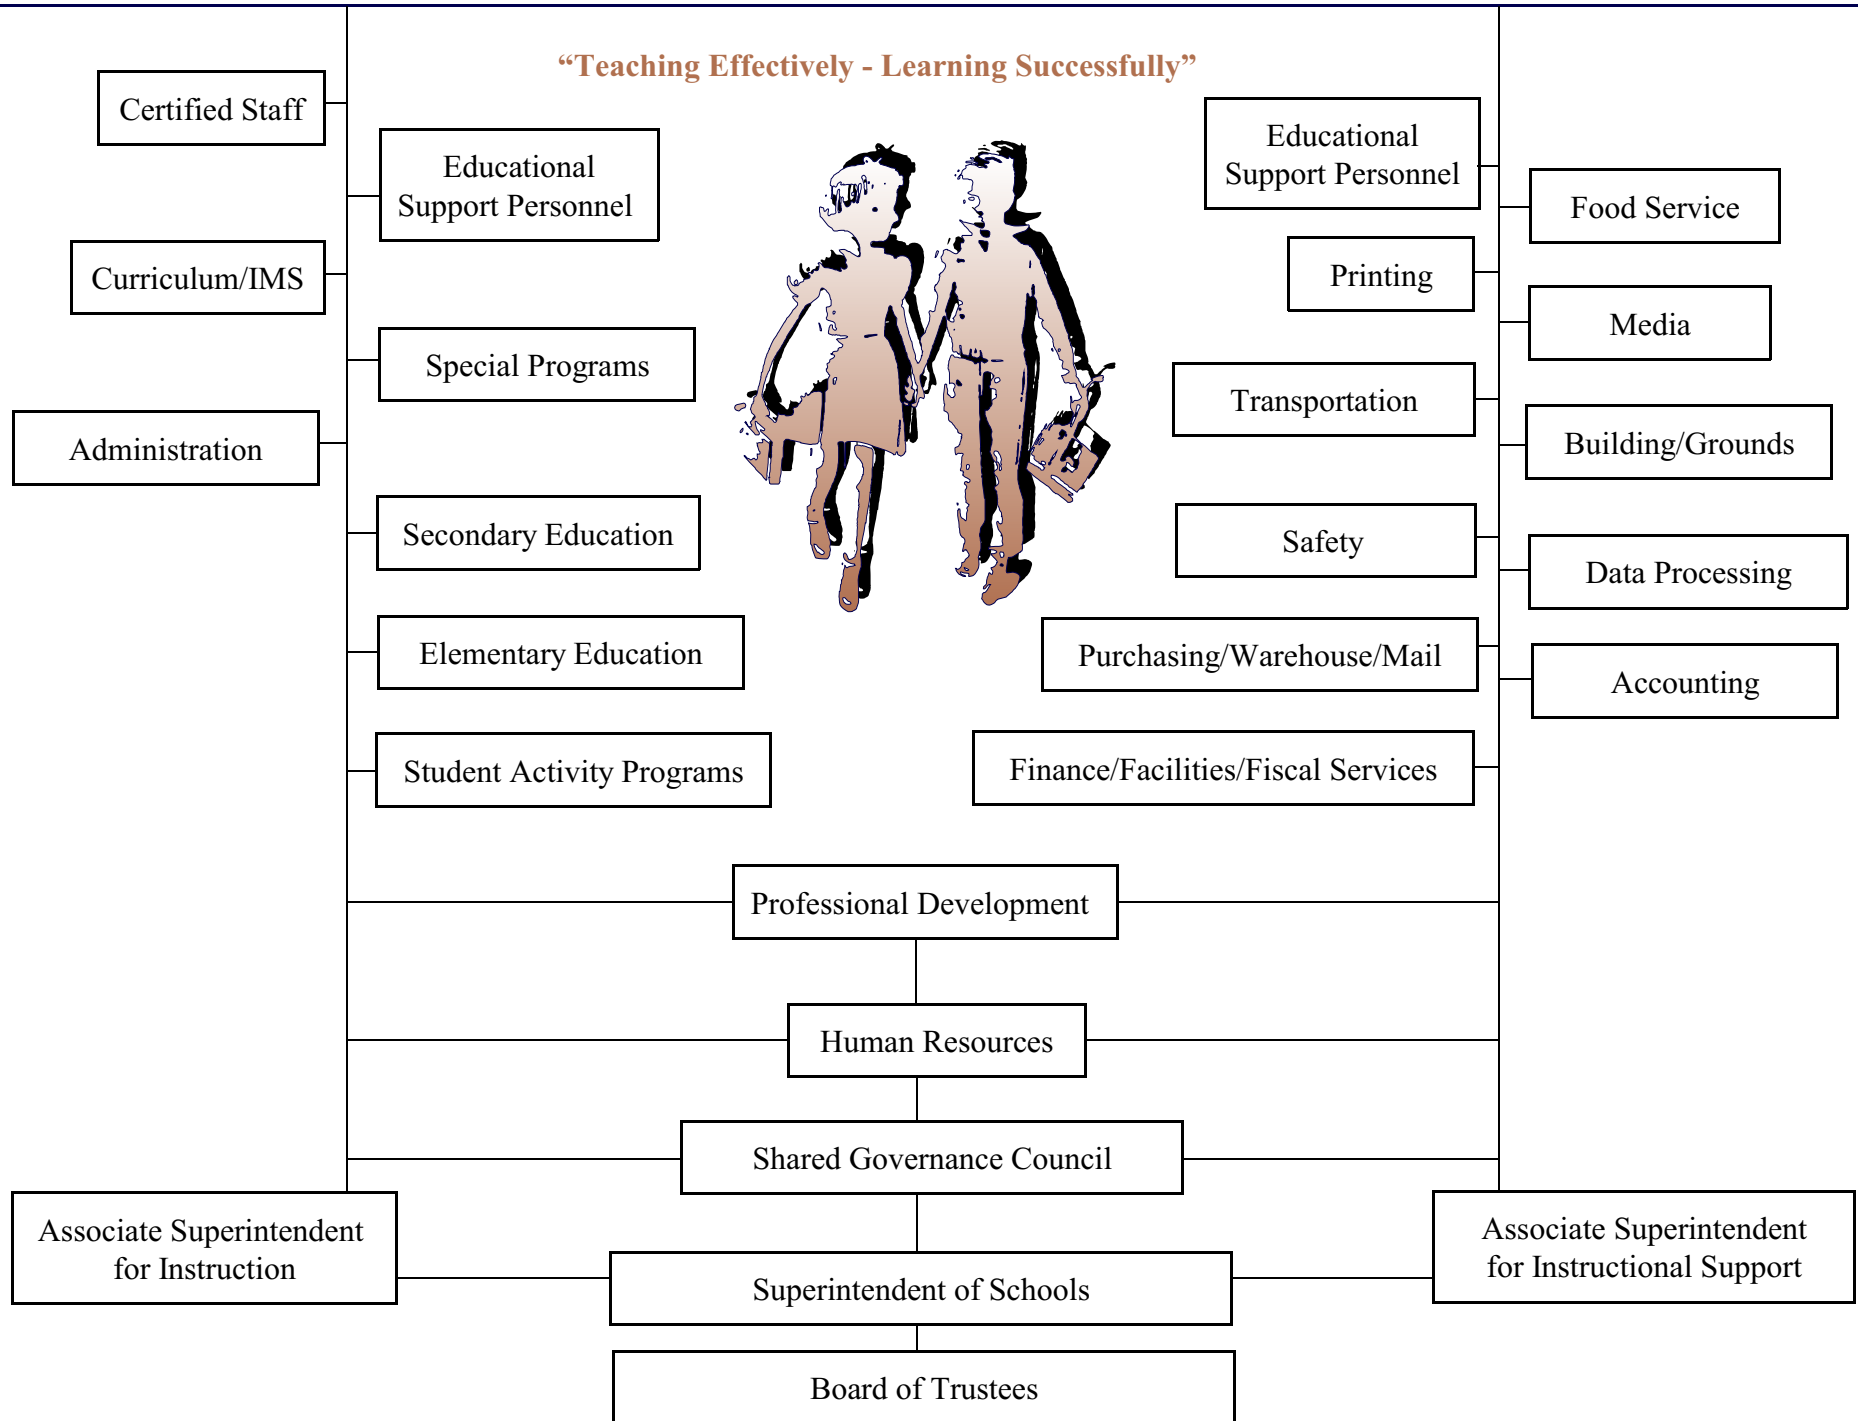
“Teaching Effectively - Learning Successfully”

Certified Staff

Educational Support Personnel

Curriculum/IMS

Special Programs

Administration

Secondary Education

Elementary Education

Student Activity Programs

Educational Support Personnel

Food Service

Printing

Media

Transportation

Building/Grounds

Safety

Data Processing

Purchasing/Warehouse/Mail

Accounting

Finance/Facilities/Fiscal Services

Professional Development

Human Resources

Shared Governance Council

Associate Superintendent for Instruction

Superintendent of Schools

Associate Superintendent for Instructional Support

Board of Trustees